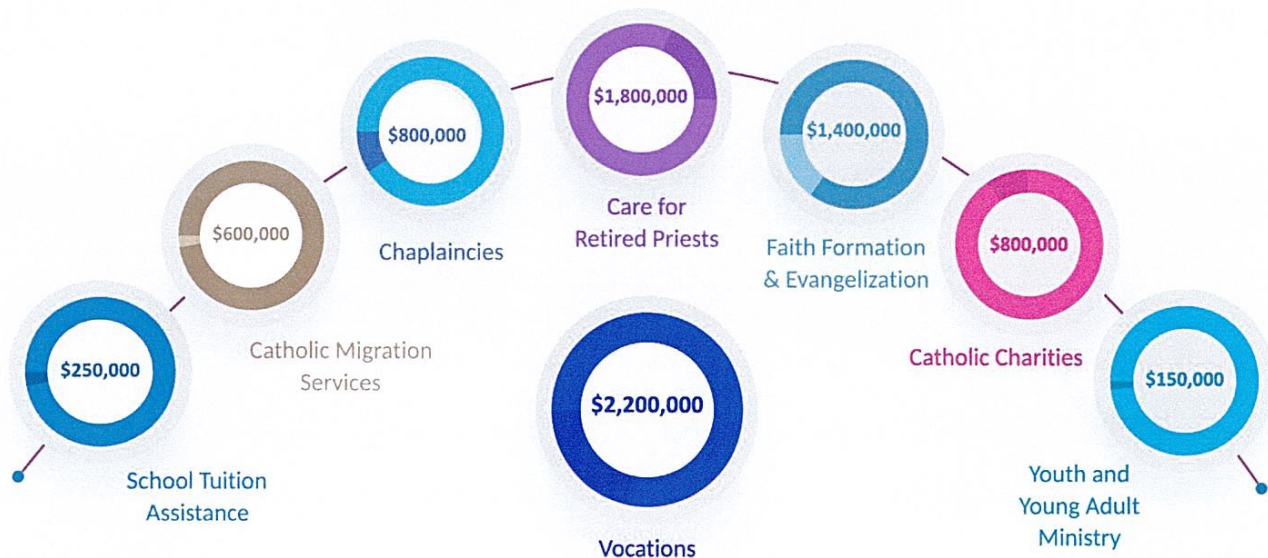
$250,000
School Tuition Assistance

$600,000
Catholic Migration Services

$800,000
Chaplaincies

$1,800,000
Care for Retired Priests

$2,200,000
Vocations

$1,400,000
Faith Formation & Evangelization

$800,000
Catholic Charities

$150,000
Youth and Young Adult Ministry